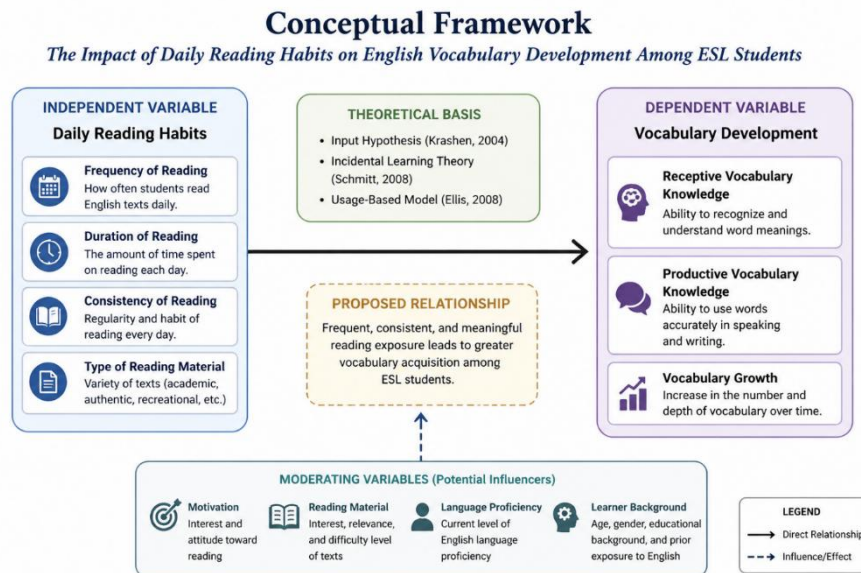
Conceptual Framework

The Impact of Daily Reading Habits on English Vocabulary Development Among ESL Students

INDEPENDENT VARIABLE
Daily Reading Habits

Frequency of Reading
How often students read English texts daily.

Duration of Reading
The amount of time spent on reading each day.

Consistency of Reading
Regularity and habit of reading every day.

Type of Reading Material
Variety of texts (academic, authentic, recreational, etc.)

THEORETICAL BASIS
• Input Hypothesis (Krashen, 2004)
• Incidental Learning Theory (Schmitt, 2008)
• Usage-Based Model (Ellis, 2008)

PROPOSED RELATIONSHIP
Frequent, consistent, and meaningful reading exposure leads to greater vocabulary acquisition among ESL students.

DEPENDENT VARIABLE
Vocabulary Development

Receptive Vocabulary Knowledge
Ability to recognize and understand word meanings.

Productive Vocabulary Knowledge
Ability to use words accurately in speaking and writing.

Vocabulary Growth
Increase in the number and depth of vocabulary over time.

MODERATING VARIABLES (Potential Influencers)

Motivation
Interest and attitude toward reading

Reading Material
Interest, relevance, and difficulty level of texts

Language Proficiency
Current level of English language proficiency

Learner Background
Age, gender, educational background, and prior exposure to English

LEGEND
Direct Relationship
Influence/Effect